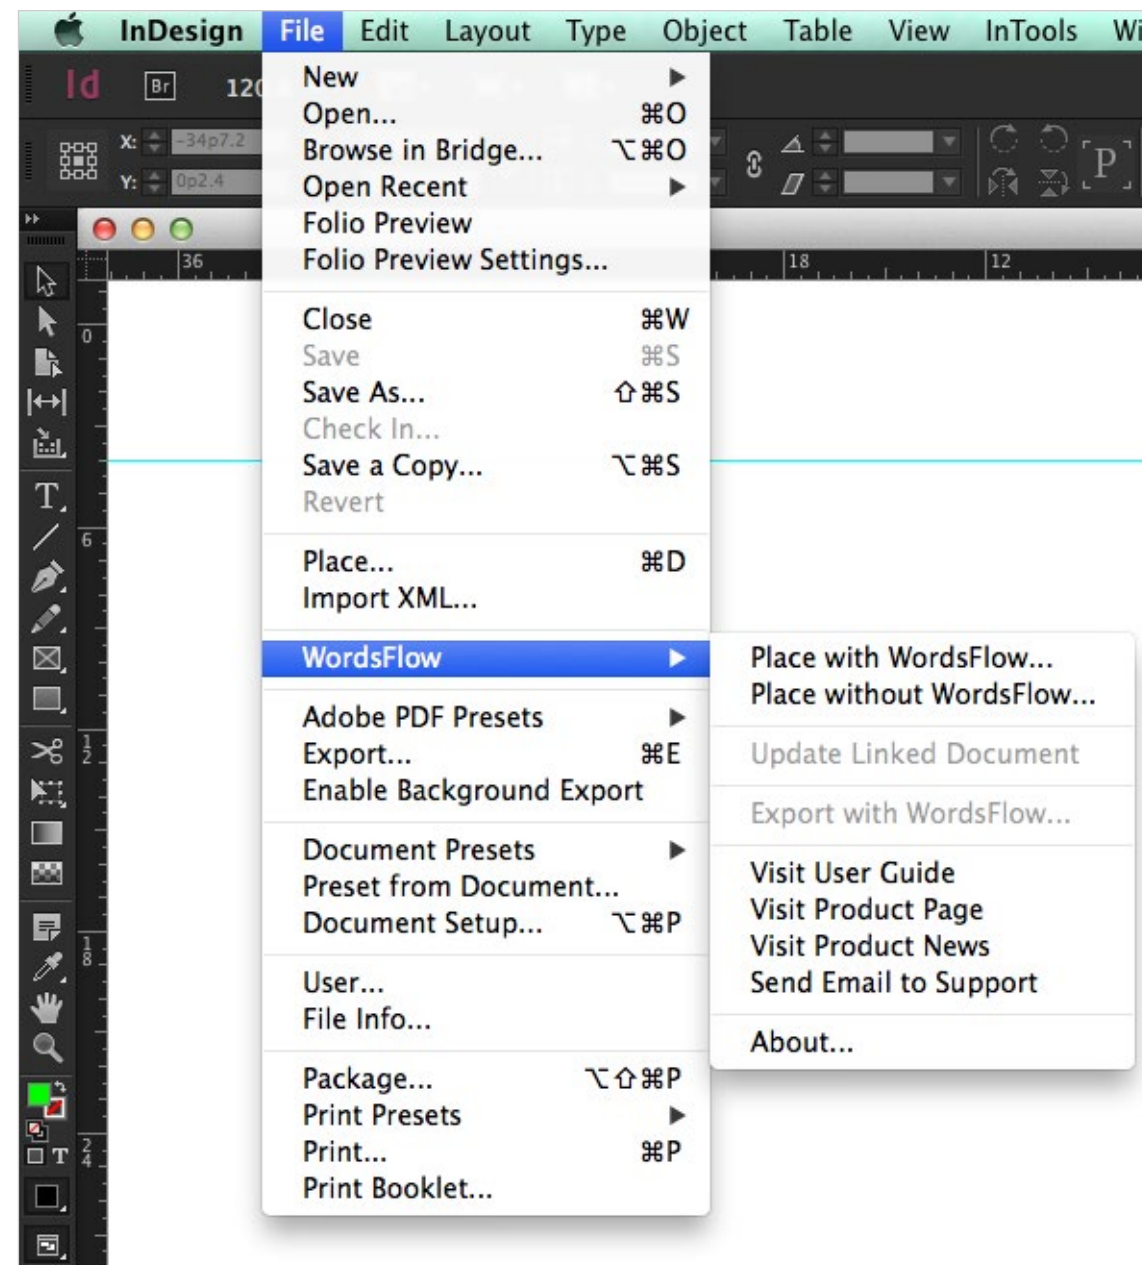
InDesign File Edit Layout Type Object Table View InTools Wi

Id Br 12

X: -34p7.2
Y: 0p2.4

36 18 12

0 6

New ▶
Open... ⌘O
Browse in Bridge... ⌥⌘O
Open Recent ▶
Folio Preview
Folio Preview Settings...

Close ⌘W
Save ⌘S
Save As... ⇧⌘S
Check In...
Save a Copy... ⌥⌘S
Revert

Place... ⌘D
Import XML...

WordsFlow ▶

Adobe PDF Presets ▶
Export... ⌘E
Enable Background Export

Document Presets ▶
Preset from Document...
Document Setup... ⌥⌘P

User...
File Info...

Package... ⌥⇧⌘P
Print Presets ▶
Print... ⌘P
Print Booklet...

Place with WordsFlow...
Place without WordsFlow...

Update Linked Document

Export with WordsFlow...

Visit User Guide
Visit Product Page
Visit Product News
Send Email to Support

About...